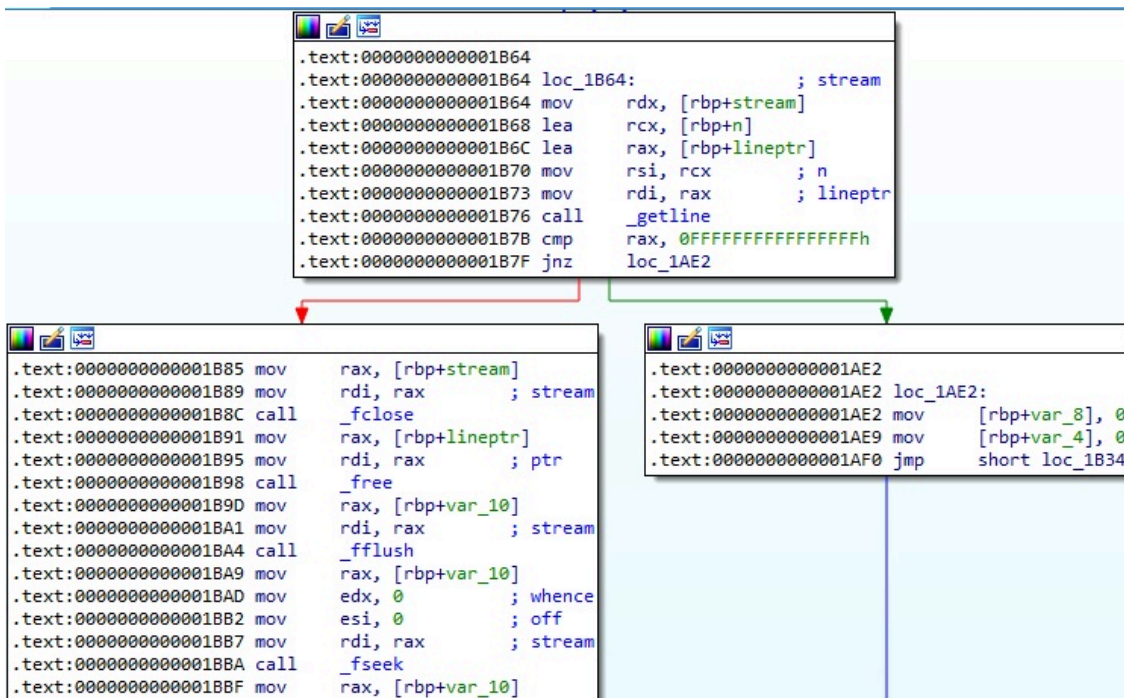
.text:0000000000001B64
.text:0000000000001B64 loc_1B64: ; stream
.text:0000000000001B64 mov rdx, [rbp+stream]
.text:0000000000001B68 lea rcx, [rbp+n]
.text:0000000000001B6C lea rax, [rbp+lineptr]
.text:0000000000001B70 mov rsi, rcx ; n
.text:0000000000001B73 mov rdi, rax ; lineptr
.text:0000000000001B76 call _getline
.text:0000000000001B7B cmp rax, 0FFFFFFFFFFFFFFFFh
.text:0000000000001B7F jnz loc_1AE2

.text:0000000000001B85 mov rax, [rbp+stream]
.text:0000000000001B89 mov rdi, rax ; stream
.text:0000000000001B8C call _fclose
.text:0000000000001B91 mov rax, [rbp+lineptr]
.text:0000000000001B95 mov rdi, rax ; ptr
.text:0000000000001B98 call _free
.text:0000000000001B9D mov rax, [rbp+var_10]
.text:0000000000001BA1 mov rdi, rax ; stream
.text:0000000000001BA4 call _fflush
.text:0000000000001BA9 mov rax, [rbp+var_10]
.text:0000000000001BAD mov edx, 0 ; whence
.text:0000000000001BB2 mov esi, 0 ; off
.text:0000000000001BB7 mov rdi, rax ; stream
.text:0000000000001BBA call _fseek
.text:0000000000001BBF mov rax, [rbp+var_10]

.text:0000000000001AE2
.text:0000000000001AE2 loc_1AE2:
.text:0000000000001AE2 mov [rbp+var_8], 0
.text:0000000000001AE9 mov [rbp+var_4], 0
.text:0000000000001AF0 jmp short loc_1B34